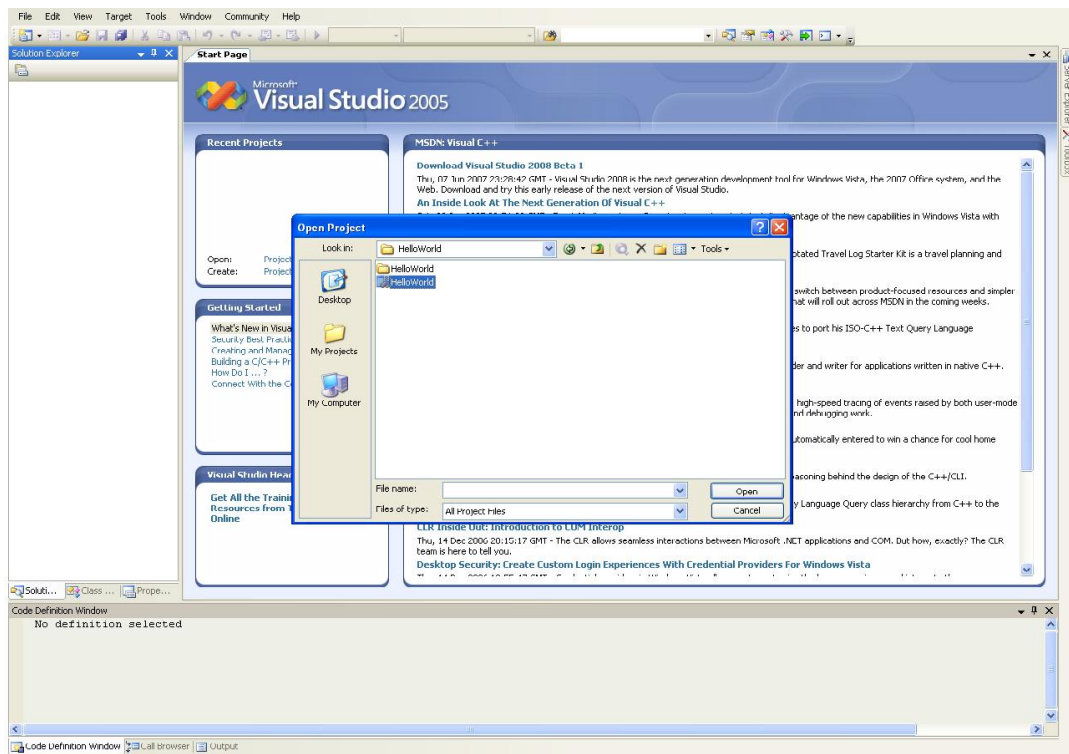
File Edit View Target Tools Window Community Help

Solution Explorer

Start Page

Microsoft Visual Studio 2005

Recent Projects

Open: Project
Create: Project

Getting Started

What's New in Visua
Security Best Practi
Creating and Manag
Building a C/C++ Pr
How Do I ... ?
Connect With the C

Visual Studio Hea

Get All the Trainin
Resources from
Online

MSDN: Visual C++

Download Visual Studio 2008 Beta 1
Thu, 07 Jun 2007 23:28:42 GMT - Visual Studio 2008 is the next generation development tool for Windows Vista, the 2007 Office system, and the Web. Download and try this early release of the next version of Visual Studio.
An Inside Look At The Next Generation Of Visual C++
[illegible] antage of the new capabilities in Windows Vista with

otated Travel Log Starter Kit is a travel planning and

switch between product-focused resources and simpler hat will roll out across MSDN in the coming weeks.

es to port his ISO-C++ Text Query Language

der and writer for applications written in native C++.

high-speed tracing of events raised by both user-mode nd debugging work.

utomatically entered to win a chance for cool home

asoning behind the design of the C++/CLI.

y Language Query class hierarchy from C++ to the

CLR Inside Out: Introduction to COM Interop
Thu, 14 Dec 2006 20:15:17 GMT - The CLR allows seamless interactions between Microsoft .NET applications and COM. But how, exactly? The CLR team is here to tell you.
Desktop Security: Create Custom Login Experiences With Credential Providers For Windows Vista

Open Project

Look in: HelloWorld
Tools

HelloWorld
HelloWorld

Desktop
My Projects
My Computer

File name:
Open
Files of type: All Project Files
Cancel

Soluti... Class ... Prope...

Code Definition Window
No definition selected

Code Definition Window Call Browser Output

Server Explorer Toolbox